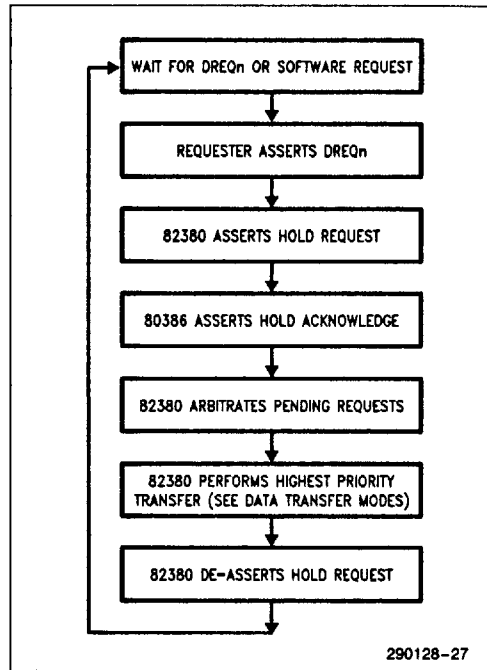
WAIT FOR DREQn OR SOFTWARE REQUEST

REQUESTER ASSERTS DREQn

82380 ASSERTS HOLD REQUEST

80386 ASSERTS HOLD ACKNOWLEDGE

82380 ARBITRATES PENDING REQUESTS

82380 PERFORMS HIGHEST PRIORITY TRANSFER (SEE DATA TRANSFER MODES)

82380 DE-ASSERTS HOLD REQUEST

290128-27